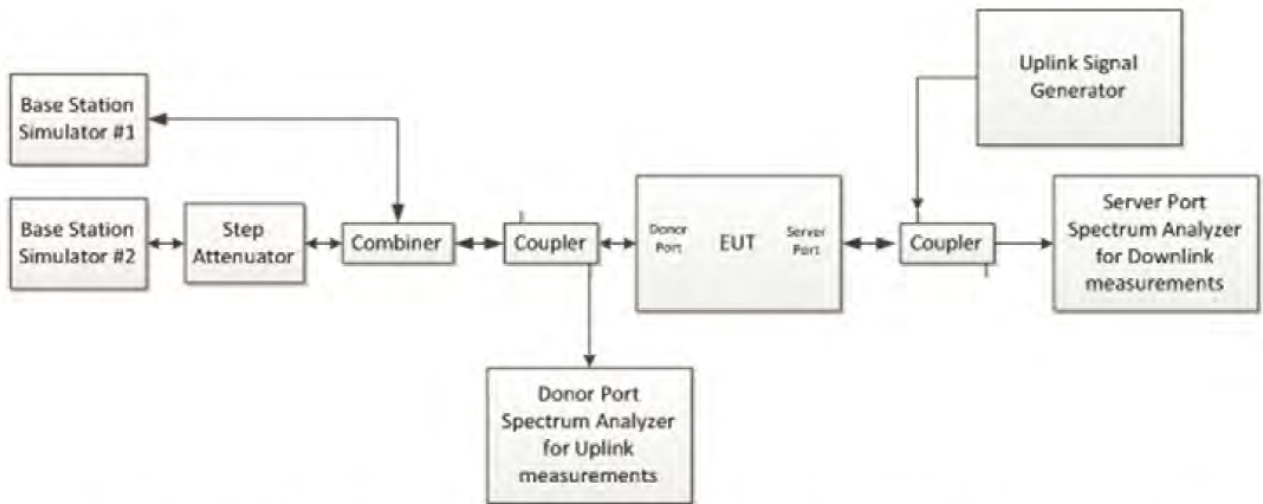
Uplink Signal Generator

Base Station Simulator #1

Base Station Simulator #2

Step Attenuator

Combiner

Coupler

Donor Port

EUT

Server Port

Coupler

Server Port Spectrum Analyzer for Downlink measurements

Donor Port Spectrum Analyzer for Uplink measurements